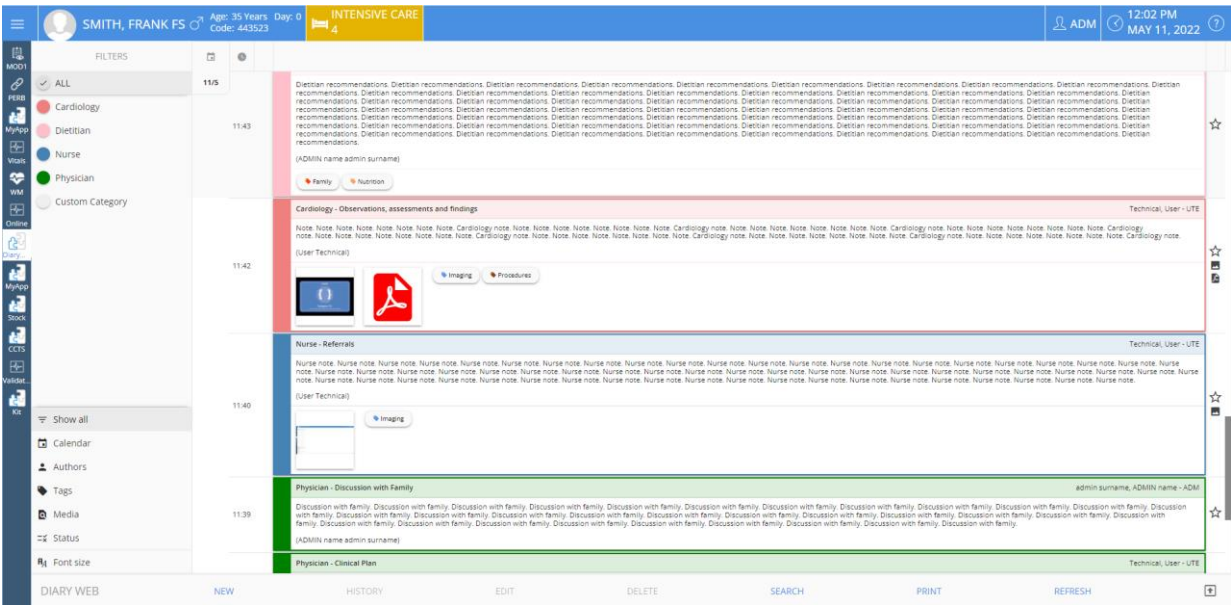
SMITH, FRANK FS ♂ Age: 35 Years Day: 0 Code: 443523 INTENSIVE CARE 4 ADM 12:02 PM MAY 11, 2022 ?

MOD1
PERB
MyApp
Vitals
WM
Online
Diary...
MyApp
Stock
CCTS
Validat...
Kit

FILTERS
ALL
Cardiology
Dietitian
Nurse
Physician
Custom Category

Show all
Calendar
Authors
Tags
Media
Status
Font size

11/5

11:43
Dietitian recommendations. Dietitian recommendations. Dietitian recommendations. Dietitian recommendations. Dietitian recommendations. Dietitian recommendations. Dietitian recommendations. Dietitian recommendations. Dietitian recommendations. Dietitian recommendations. Dietitian recommendations. Dietitian recommendations. Dietitian recommendations. Dietitian recommendations. Dietitian recommendations. Dietitian recommendations. Dietitian recommendations. Dietitian recommendations. Dietitian recommendations. Dietitian recommendations. Dietitian recommendations. Dietitian recommendations. Dietitian recommendations. Dietitian recommendations. Dietitian recommendations. Dietitian recommendations. Dietitian recommendations. Dietitian recommendations. Dietitian recommendations. Dietitian recommendations. Dietitian recommendations. Dietitian recommendations. Dietitian recommendations. Dietitian recommendations. Dietitian recommendations. Dietitian recommendations. Dietitian recommendations. Dietitian recommendations. Dietitian recommendations. Dietitian recommendations. Dietitian recommendations. Dietitian recommendations. Dietitian recommendations. Dietitian recommendations. Dietitian recommendations. Dietitian recommendations. Dietitian recommendations. Dietitian recommendations. Dietitian recommendations. Dietitian recommendations. Dietitian recommendations. Dietitian recommendations. Dietitian recommendations. Dietitian recommendations. Dietitian recommendations. Dietitian recommendations. Dietitian recommendations. Dietitian recommendations. Dietitian recommendations. Dietitian recommendations. Dietitian recommendations. Dietitian recommendations. Dietitian recommendations. Dietitian recommendations. Dietitian recommendations. Dietitian recommendations. Dietitian recommendations.
(ADMIN name admin surname)
Family Nutrition

11:42
Cardiology - Observations, assessments and findings Technical, User - UTE
Note. Note. Note. Note. Note. Note. Note. Cardiology note. Note. Note. Note. Note. Note. Note. Cardiology note. Note. Note. Note. Note. Note. Note. Cardiology note. Note. Note. Note. Note. Note. Note. Cardiology note. Note. Note. Note. Note. Note. Note. Cardiology note. Note. Note. Note. Note. Note. Note. Cardiology note. Note. Note. Note. Note. Note. Note. Cardiology note. Note. Note. Note. Note. Note. Note. Cardiology note.
(User Technical)
Imaging Procedures

11:40
Nurse - Referrals Technical, User - UTE
Nurse note. Nurse note. Nurse note. Nurse note. Nurse note. Nurse note. Nurse note. Nurse note. Nurse note. Nurse note. Nurse note. Nurse note. Nurse note. Nurse note. Nurse note. Nurse note. Nurse note. Nurse note. Nurse note. Nurse note. Nurse note. Nurse note. Nurse note. Nurse note. Nurse note. Nurse note. Nurse note. Nurse note. Nurse note. Nurse note. Nurse note. Nurse note. Nurse note. Nurse note. Nurse note. Nurse note. Nurse note. Nurse note. Nurse note. Nurse note. Nurse note. Nurse note. Nurse note. Nurse note. Nurse note. Nurse note. Nurse note. Nurse note. Nurse note. Nurse note. Nurse note. Nurse note. Nurse note. Nurse note. Nurse note. Nurse note. Nurse note. Nurse note. Nurse note. Nurse note.
(User Technical)
Imaging

11:39
Physician - Discussion with Family admin surname, ADMIN name - ADM
Discussion with family. Discussion with family. Discussion with family. Discussion with family. Discussion with family. Discussion with family. Discussion with family. Discussion with family. Discussion with family. Discussion with family. Discussion with family. Discussion with family. Discussion with family. Discussion with family. Discussion with family. Discussion with family. Discussion with family. Discussion with family. Discussion with family. Discussion with family. Discussion with family. Discussion with family. Discussion with family. Discussion with family. Discussion with family. Discussion with family. Discussion with family. Discussion with family. Discussion with family. Discussion with family.
(ADMIN name admin surname)

Physician - Clinical Plan Technical, User - UTE

DIARY WEB NEW HISTORY EDIT DELETE SEARCH PRINT REFRESH